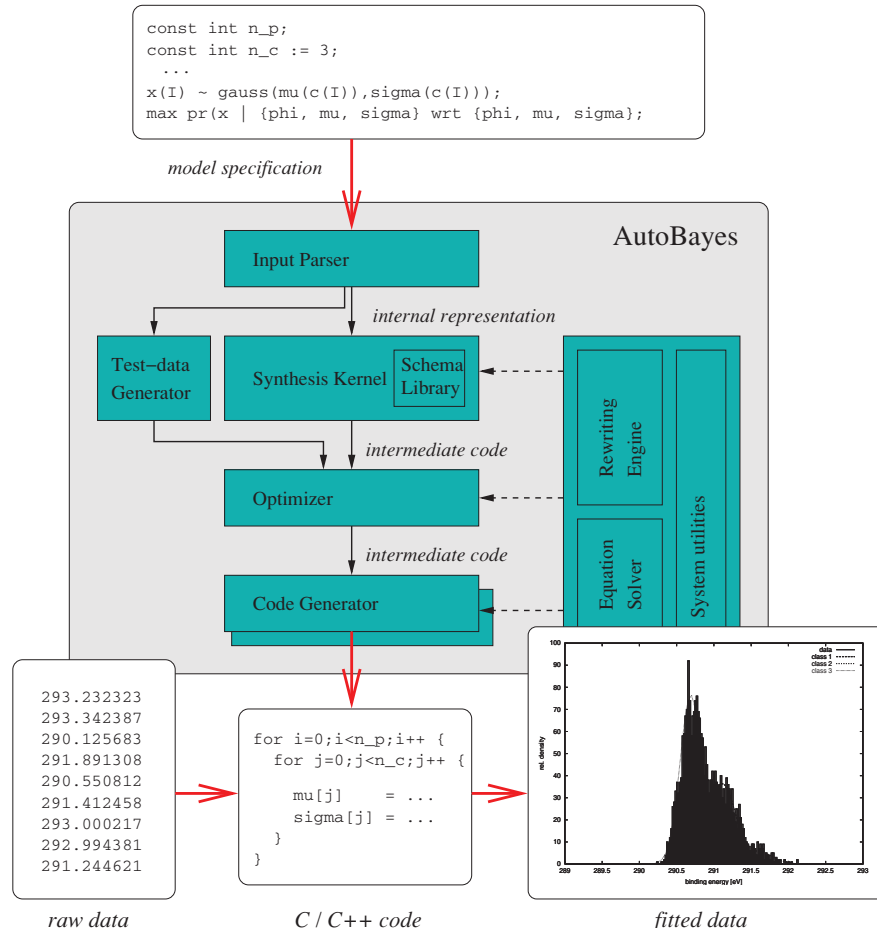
const int n_p;
const int n_c := 3;
...
x(I) ~ gauss(mu(c(I)),sigma(c(I)));
max pr(x | {phi, mu, sigma} wrt {phi, mu, sigma};

model specification

AutoBayes

Input Parser

internal representation

Test–data Generator

Synthesis Kernel

Schema Library

Rewriting Engine

System utilities

intermediate code

Optimizer

intermediate code

Equation Solver

Code Generator

293.232323
293.342387
290.125683
291.891308
290.550812
291.412458
293.000217
292.994381
291.244621

for i=0;i<n_p;i++ {
for j=0;j<n_c;j++ {
mu[j] = ...
sigma[j] = ...
}
}

data
class 1
class 2
class 3

rel. density

100
90
80
70
60
50
40
30
20
10
0

289 289.5 290 290.5 291 291.5 292 292.5 293

binding energy [eV]

raw data

C / C++ code

fitted data